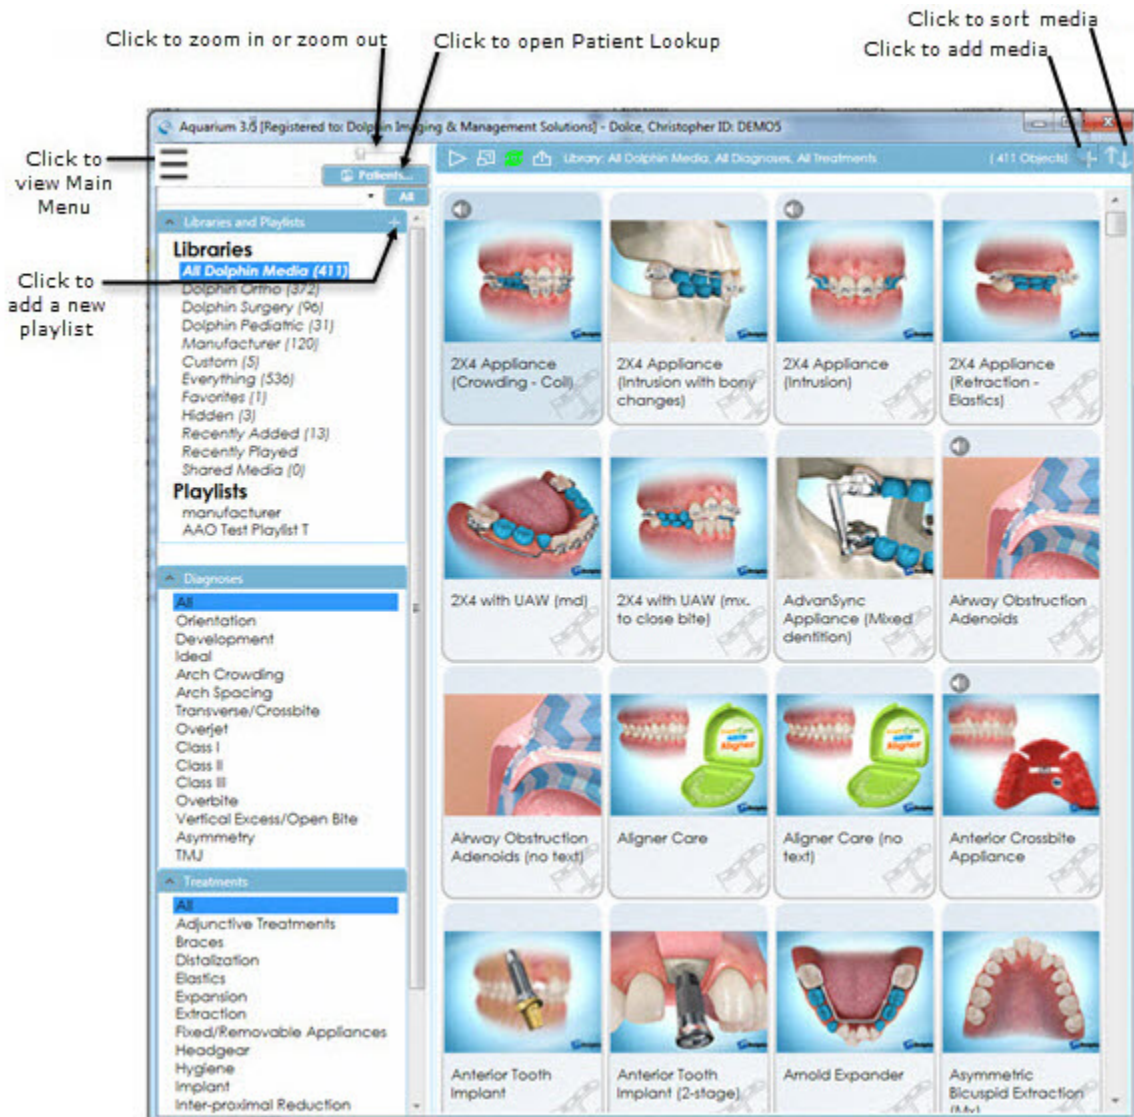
Click to sort media
Click to zoom in or zoom out
Click to open Patient Lookup
Click to add media

Aquarium 3.5 [Registered to: Dolphin Imaging & Management Solutions] - Dolce, Christopher ID: DEMO5

Click to view Main Menu

Patients...
All

Library: All Dolphin Media, All Diagnoses, All Treatments
(411 Objects)

Libraries and Playlists

Libraries
All Dolphin Media (411)
Dolphin Ortho (372)
Dolphin Surgery (96)
Dolphin Pediatric (31)
Manufacturer (120)
Custom (5)
Everything (536)
Favorites (1)
Hidden (3)
Recently Added (13)
Recently Played
Shared Media (0)
Playlists
manufacturer
AAO Test Playlist T

Click to add a new playlist

Diagnoses
All
Orientation
Development
Ideal
Arch Crowding
Arch Spacing
Transverse/Crossbite
Overjet
Class I
Class II
Class III
Overbite
Vertical Excess/Open Bite
Asymmetry
TMJ

Treatments
All
Adjunctive Treatments
Braces
Distalization
Elastics
Expansion
Extraction
Fixed/Removable Appliances
Headgear
Hygiene
Implant
Inter-proximal Reduction

2X4 Appliance (Crowding - Coil)
2X4 Appliance (Intrusion with bony changes)
2X4 Appliance (Intrusion)
2X4 Appliance (Retraction - Elastics)
2X4 with UAW (md)
2X4 with UAW (mx. to close bite)
AdvanSync Appliance (Mixed dentition)
Airway Obstruction Adenoids
Airway Obstruction Adenoids (no text)
Aligner Care
Aligner Care (no text)
Anterior Crossbite Appliance
Anterior Tooth Implant
Anterior Tooth Implant (2-stage)
Arnold Expander
Asymmetric Bicuspid Extraction (Mx)